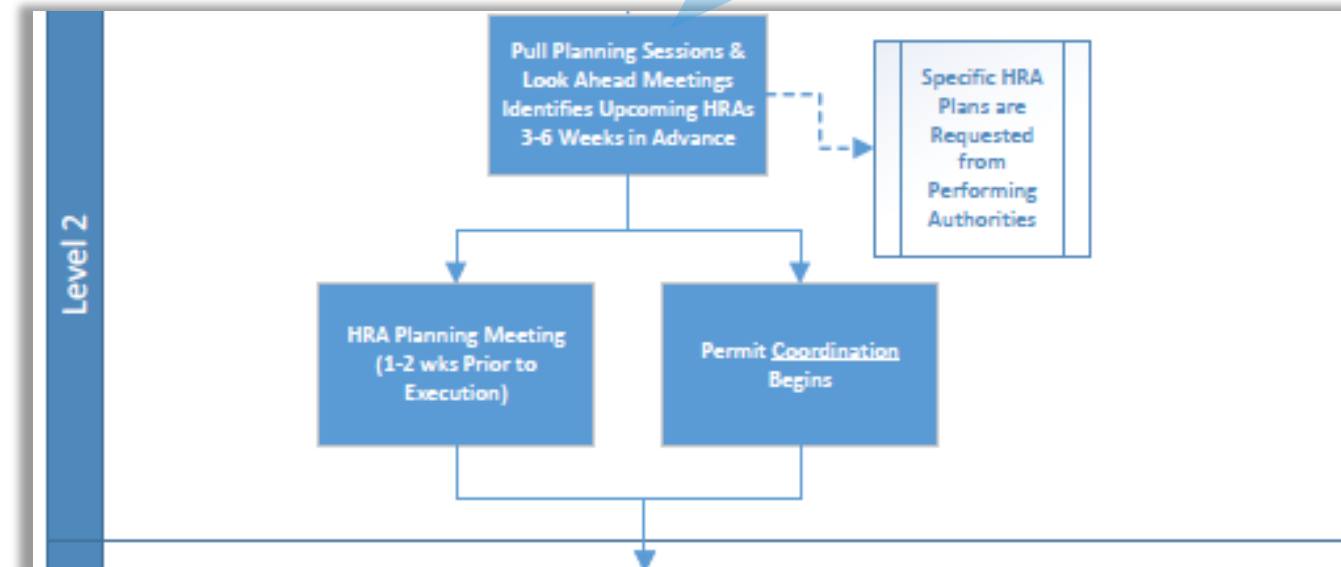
Level 2

Pull Planning Sessions & Look Ahead Meetings Identifies Upcoming HRAs 3-6 Weeks in Advance

Specific HRA Plans are Requested from Performing Authorities

HRA Planning Meeting (1-2 wks Prior to Execution)

Permit Coordination Begins